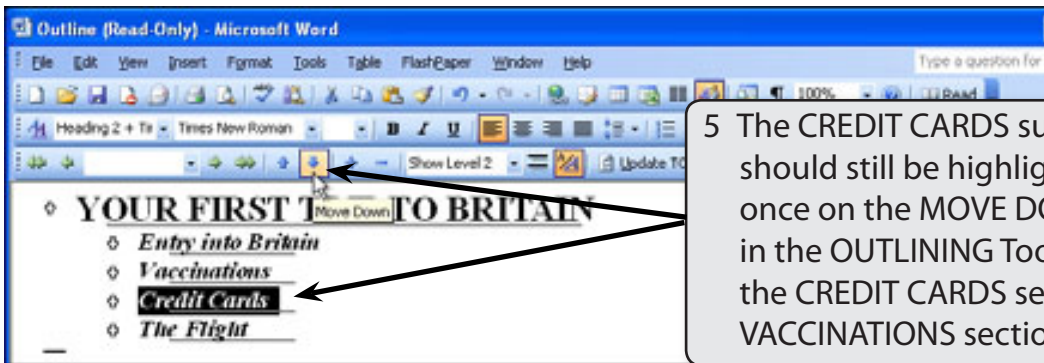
Outline (Read-Only) - Microsoft Word

File Edit View Insert Format Tools Table FlashPaper Window Help

Type a question for

100% Read

Heading 2 + Ti Times New Roman

Show Level 2 Update TO

Move Down

YOUR FIRST T TO BRITAIN

Entry into Britain

Vaccinations

Credit Cards

The Flight

5 The CREDIT CARDS su should still be highlig once on the MOVE DO in the OUTLINING Too the CREDIT CARDS se VACCINATIONS sectio